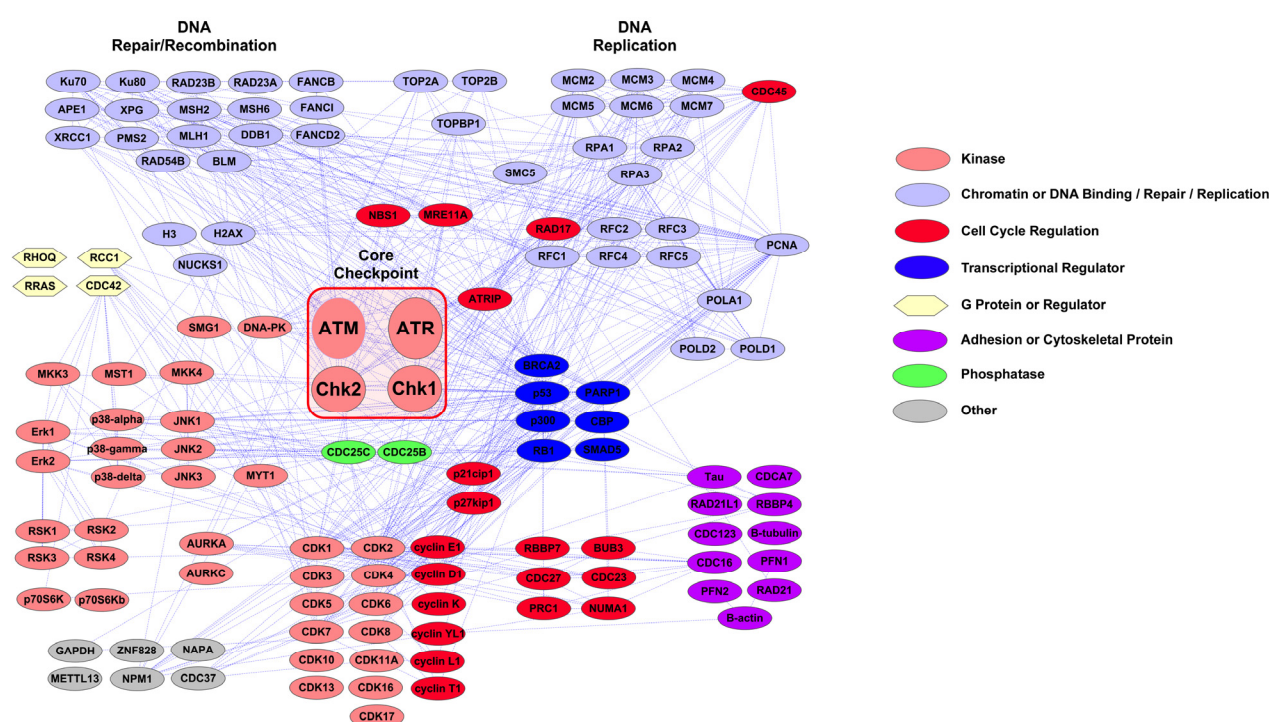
DNA Repair/Recombination

DNA Replication

Ku70
Ku80
RAD23B
RAD23A
FANCB
TOP2A
TOP2B
MCM2
MCM3
MCM4
CDC45
APE1
XPG
MSH2
MSH6
FANCI
MCM5
MCM6
MCM7
XRCC1
PMS2
MLH1
DDB1
FANCD2
TOPBP1
RPA1
RPA2
RAD54B
BLM
SMC5
RPA3
NBS1
MRE11A
RAD17
RFC2
RFC3
H3
H2AX
PCNA
RFC1
RFC4
RFC5
RHOQ
RCC1
NUCKS1
Core Checkpoint
RRAS
CDC42
ATRIP
POLA1
SMG1
DNA-PK
ATM
ATR
POLD2
POLD1
BRCA2
MKK3
MST1
MKK4
Chk2
Chk1
p53
PARP1
p38-alpha
JNK1
p300
CBP
Erk1
Erk2
p38-gamma
JNK2
CDC25C
CDC25B
RB1
SMAD5
p38-delta
JNK3
MYT1
p21cip1
Tau
CDCA7
p27kip1
RAD21L1
RBBP4
RSK1
RSK2
CDC123
B-tubulin
RSK3
RSK4
AURKA
CDK1
CDK2
cyclin E1
RBBP7
BUB3
CDC16
PFN1
AURKC
CDK3
CDK4
cyclin D1
CDC27
CDC23
p70S6K
p70S6Kb
CDK5
CDK6
cyclin K
PRC1
NUMA1
PFN2
RAD21
B-actin
CDK7
CDK8
cyclin YL1
GAPDH
ZNF828
NAPA
CDK10
CDK11A
cyclin L1
METTL13
NPM1
CDC37
CDK13
CDK16
cyclin T1
CDK17

Kinase
Chromatin or DNA Binding / Repair / Replication
Cell Cycle Regulation
Transcriptional Regulator
G Protein or Regulator
Adhesion or Cytoskeletal Protein
Phosphatase
Other